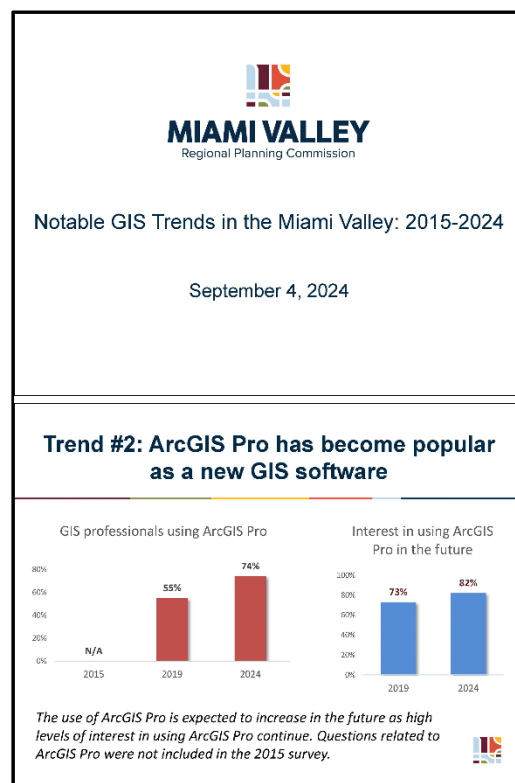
MIAMI VALLEY
Regional Planning Commission

Notable GIS Trends in the Miami Valley: 2015-2024

September 4, 2024

Trend #2: ArcGIS Pro has become popular as a new GIS software

GIS professionals using ArcGIS Pro

80%
60%
40%
20%
0%

N/A
55%
74%

2015
2019
2024

Interest in using ArcGIS Pro in the future

100%
80%
60%
40%
20%
0%

73%
82%

2019
2024

The use of ArcGIS Pro is expected to increase in the future as high levels of interest in using ArcGIS Pro continue. Questions related to ArcGIS Pro were not included in the 2015 survey.